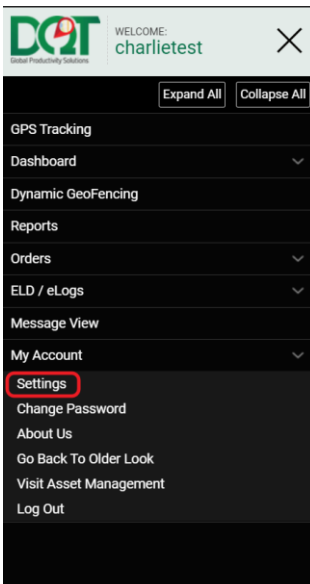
DQT
Global Productivity Solutions

WELCOME:
charlietest

Expand All
Collapse All

GPS Tracking
Dashboard
Dynamic GeoFencing
Reports
Orders
ELD / eLogs
Message View
My Account
Settings
Change Password
About Us
Go Back To Older Look
Visit Asset Management
Log Out